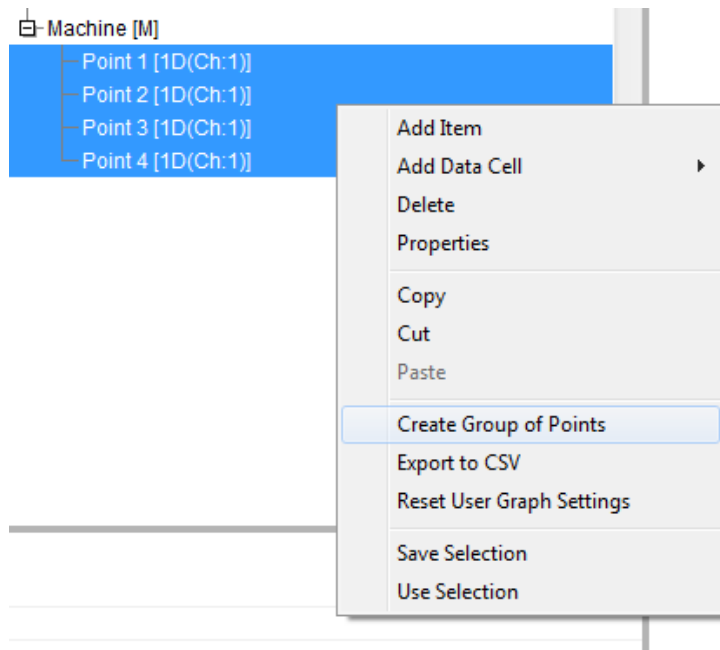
Machine [M]
Point 1 [1D(Ch:1)]
Point 2 [1D(Ch:1)]
Point 3 [1D(Ch:1)]
Point 4 [1D(Ch:1)]

Add Item
Add Data Cell
Delete
Properties
Copy
Cut
Paste
Create Group of Points
Export to CSV
Reset User Graph Settings
Save Selection
Use Selection